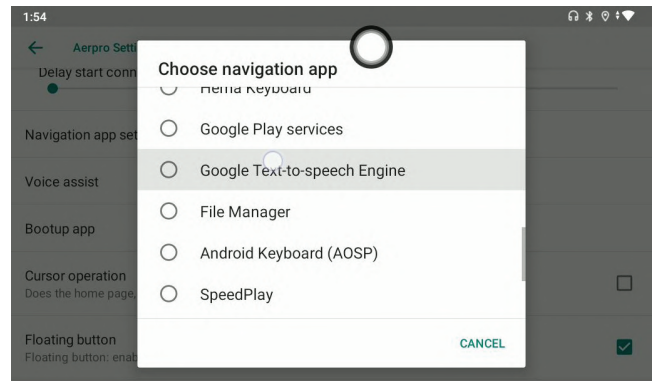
1:54

Aerpro Setti

Delay start conn

Navigation app set

Voice assist

Bootup app

Cursor operation
Does the home page,

Floating button
Floating button: enab

Choose navigation app

Hema Keyboard

Google Play services

Google Text-to-speech Engine

File Manager

Android Keyboard (AOSP)

SpeedPlay

CANCEL